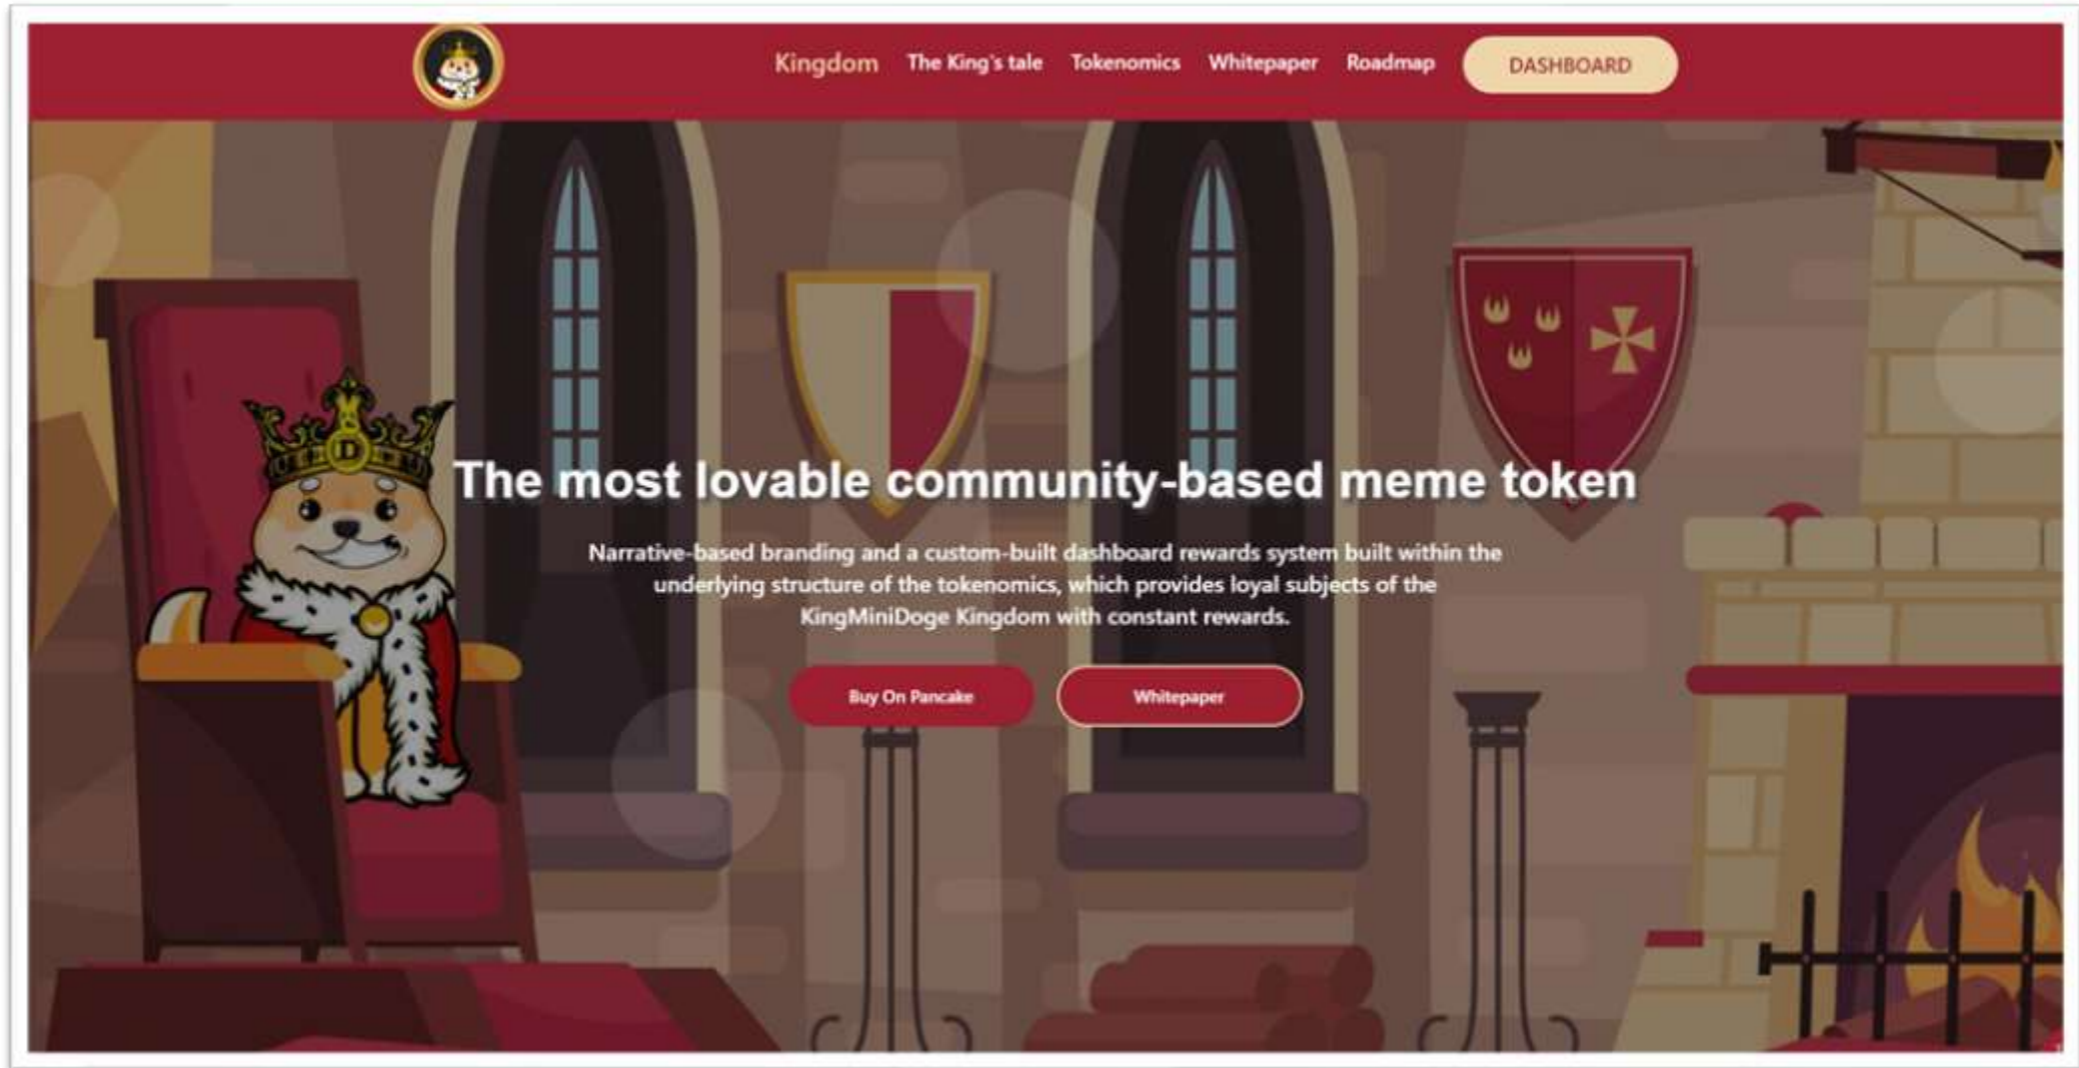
Kingdom The King's tale Tokenomics Whitepaper Roadmap DASHBOARD

The most lovable community-based meme token

Narrative-based branding and a custom-built dashboard rewards system built within the underlying structure of the tokenomics, which provides loyal subjects of the KingMiniDoge Kingdom with constant rewards.

Buy On Pancake Whitepaper